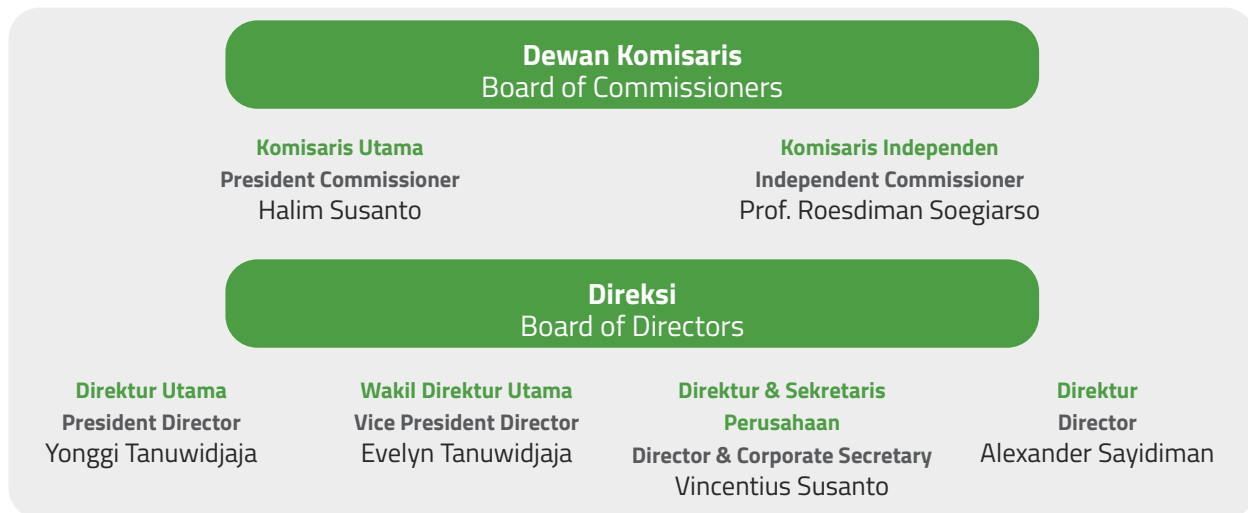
Dewan Komisaris
Board of Commissioners

Komisaris Utama
President Commissioner
Halim Susanto

Komisaris Independen
Independent Commissioner
Prof. Roesdiman Soegiarso

Direksi
Board of Directors

Direktur Utama
President Director
Yonggi Tanuwidjaja

Wakil Direktur Utama
Vice President Director
Evelyn Tanuwidjaja

Direktur & Sekretaris Perusahaan
Director & Corporate Secretary
Vincentius Susanto

Direktur
Director
Alexander Sayidiman